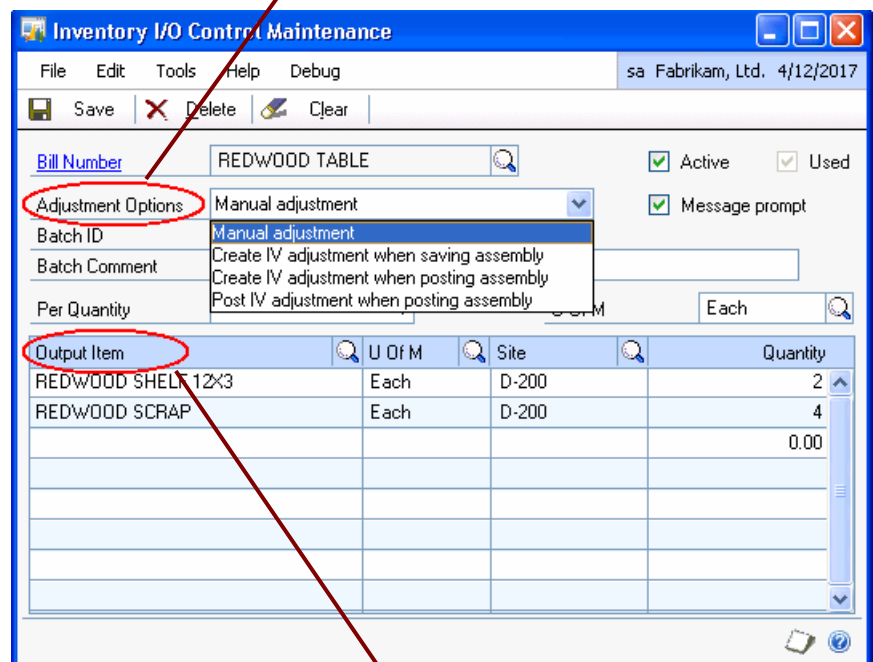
Inventory I/O Control Maintenance

File Edit Tools Help Debug
sa Fabrikam, Ltd. 4/12/2017

Save Delete Clear

Bill Number REDWOOD TABLE
Active Used
Adjustment Options Manual adjustment
Message prompt
Batch ID
Manual adjustment
Create IV adjustment when saving assembly
Create IV adjustment when posting assembly
Post IV adjustment when posting assembly
Batch Comment
Per Quantity
U OfM Each

| Output Item | U Of M | Site | Quantity |
|---|---|---|---|
| REDWOOD SHELF 12X3 | Each | D-200 | 2 |
| REDWOOD SCRAP | Each | D-200 | 4 |
| | | | 0.00 |